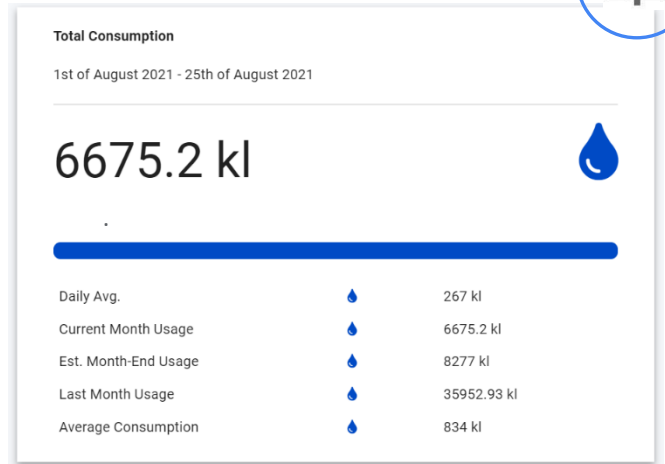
Total Consumption

1st of August 2021 - 25th of August 2021

6675.2 kl

| | |
|---|---|
| Daily Avg. | 267 kl |
| Current Month Usage | 6675.2 kl |
| Est. Month-End Usage | 8277 kl |
| Last Month Usage | 35952.93 kl |
| Average Consumption | 834 kl |